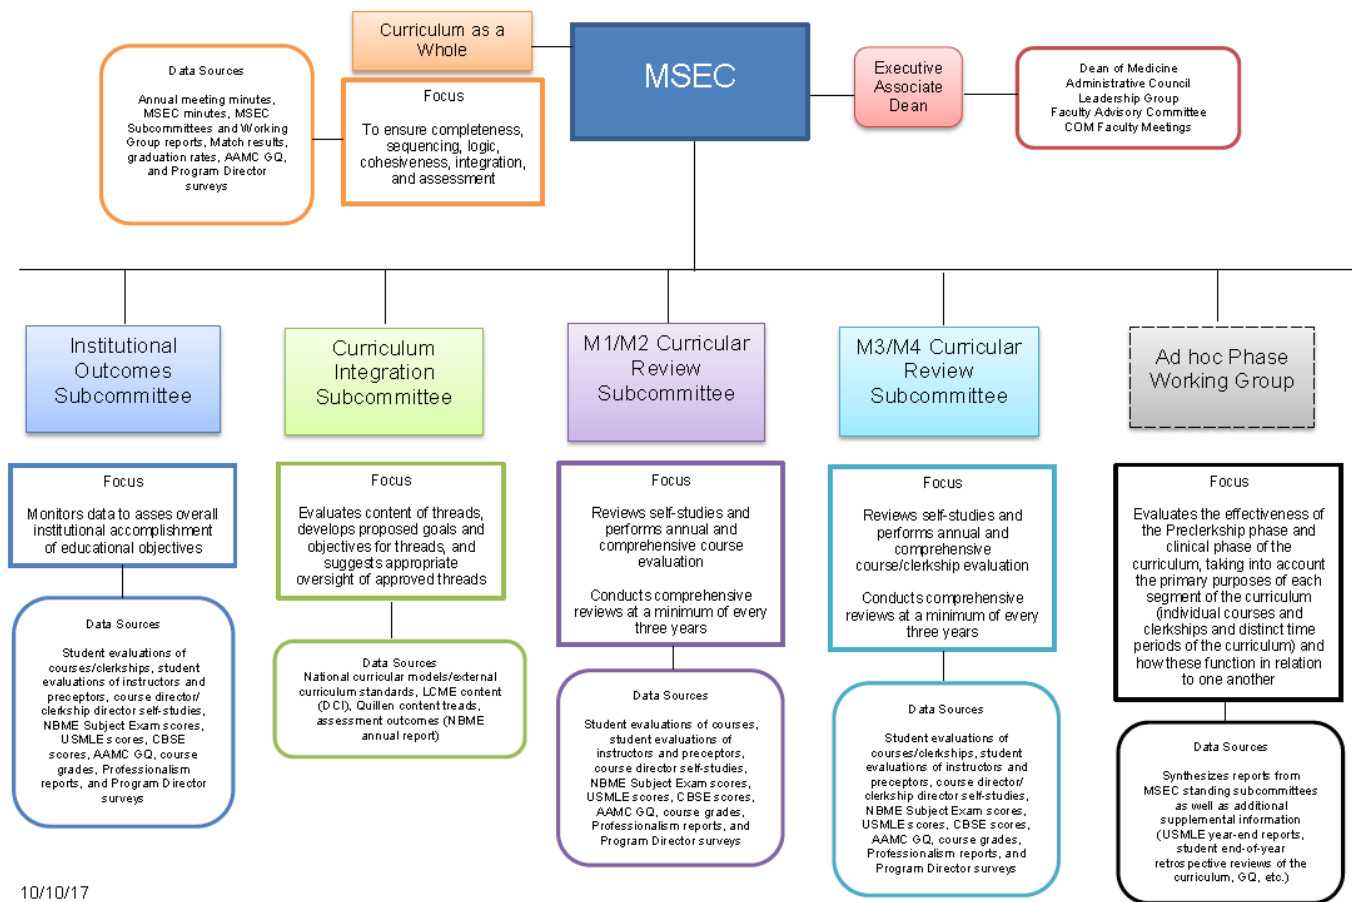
Curriculum as a Whole

MSEC

Executive Associate Dean

Dean of Medicine
Administrative Council
Leadership Group
Faculty Advisory Committee
COM Faculty Meetings

Data Sources

Annual meeting minutes, MSEC minutes, MSEC Subcommittees and Working Group reports, Match results, graduation rates, AAMC GQ, and Program Director surveys

Focus

To ensure completeness, sequencing, logic, cohesiveness, integration, and assessment

Institutional Outcomes Subcommittee

Focus

Monitors data to asses overall institutional accomplishment of educational objectives

Data Sources

Student evaluations of courses/clerkships, student evaluations of instructors and preceptors, course director/ clerkship director self-studies, NBME Subject Exam scores, USMLE scores, CBSE scores, AAMC GQ, course grades, Professionalism reports, and Program Director surveys

Curriculum Integration Subcommittee

Focus

Evaluates content of threads, develops proposed goals and objectives for threads, and suggests appropriate oversight of approved threads

Data Sources
National curricular models/external curriculum standards, LCME content (DCI), Quillen content treads, assessment outcomes (NBME annual report)

M1/M2 Curricular Review Subcommittee

Focus

Reviews self-studies and performs annual and comprehensive course evaluation

Conducts comprehensive reviews at a minimum of every three years

Data Sources

Student evaluations of courses, student evaluations of instructors and preceptors, course director self-studies, NBME Subject Exam scores, USMLE scores, CBSE scores, AAMC GQ, course grades, Professionalism reports, and Program Director surveys

M3/M4 Curricular Review Subcommittee

Focus

Reviews self-studies and performs annual and comprehensive course/clerkship evaluation

Conducts comprehensive reviews at a minimum of every three years

Data Sources

Student evaluations of courses/clerkships, student evaluations of instructors and preceptors, course director/ clerkship director self-studies, NBME Subject Exam scores, USMLE scores, CBSE scores, AAMC GQ, course grades, Professionalism reports, and Program Director surveys

Ad hoc Phase Working Group

Focus

Evaluates the effectiveness of the Preclerkship phase and clinical phase of the curriculum, taking into account the primary purposes of each segment of the curriculum (individual courses and clerkships and distinct time periods of the curriculum) and how these function in relation to one another

Data Sources

Synthesizes reports from MSEC standing subcommittees as well as additional supplemental information (USMLE year-end reports, student end-of-year retrospective reviews of the curriculum, GQ, etc.)

10/10/17